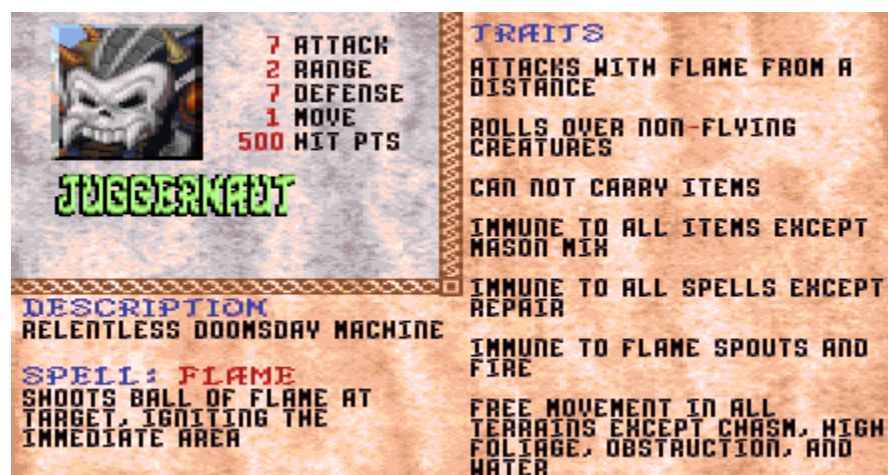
7 ATTACK
2 RANGE
7 DEFENSE
1 MOVE
500 HIT PTS

JUGGERNAUT

DESCRIPTION
RELENTLESS DOOMSDAY MACHINE

SPELL: FLAME
SHOOTS BALL OF FLAME AT TARGET, IGNITING THE IMMEDIATE AREA

TRAITS
ATTACKS WITH FLAME FROM A DISTANCE

ROLLS OVER NON-FLYING CREATURES

CAN NOT CARRY ITEMS

IMMUNE TO ALL ITEMS EXCEPT MASON MIX

IMMUNE TO ALL SPELLS EXCEPT REPAIR

IMMUNE TO FLAME SPOUTS AND FIRE

FREE MOVEMENT IN ALL TERRAINS EXCEPT CHASM, HIGH FOLIAGE, OBSTRUCTION, AND WATER